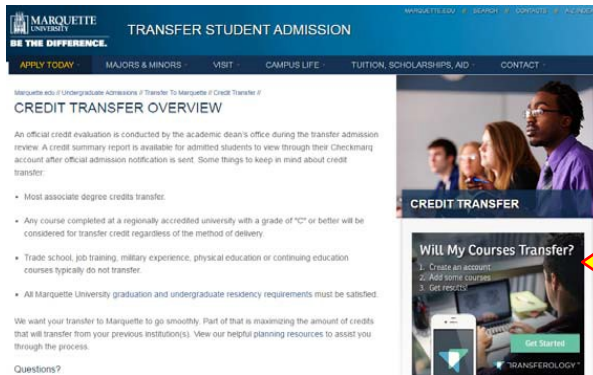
MARQUETTE UNIVERSITY
BE THE DIFFERENCE.

TRANSFER STUDENT ADMISSION

MARQUETTE.EDU // SEARCH // CONTACTS // A-Z INDEX

APPLY TODAY
MAJORS & MINORS
VISIT
CAMPUS LIFE
TUITION, SCHOLARSHIPS, AID
CONTACT

Marquette.edu // Undergraduate Admissions // Transfer To Marquette // Credit Transfer //

CREDIT TRANSFER OVERVIEW

An official credit evaluation is conducted by the academic dean's office during the transfer admission review. A credit summary report is available for admitted students to view through their Checkmarq account after official admission notification is sent. Some things to keep in mind about credit transfer:

• Most associate degree credits transfer.

• Any course completed at a regionally accredited university with a grade of "C" or better will be considered for transfer credit regardless of the method of delivery.

• Trade school, job training, military experience, physical education or continuing education courses typically do not transfer.

• All Marquette University graduation and undergraduate residency requirements must be satisfied.

We want your transfer to Marquette to go smoothly. Part of that is maximizing the amount of credits that will transfer from your previous institution(s). View our helpful planning resources to assist you through the process.

Questions?

CREDIT TRANSFER

Will My Courses Transfer?
1. Create an account
2. Add some courses
3. Get results!

Get Started

TRANSFEROLOGY